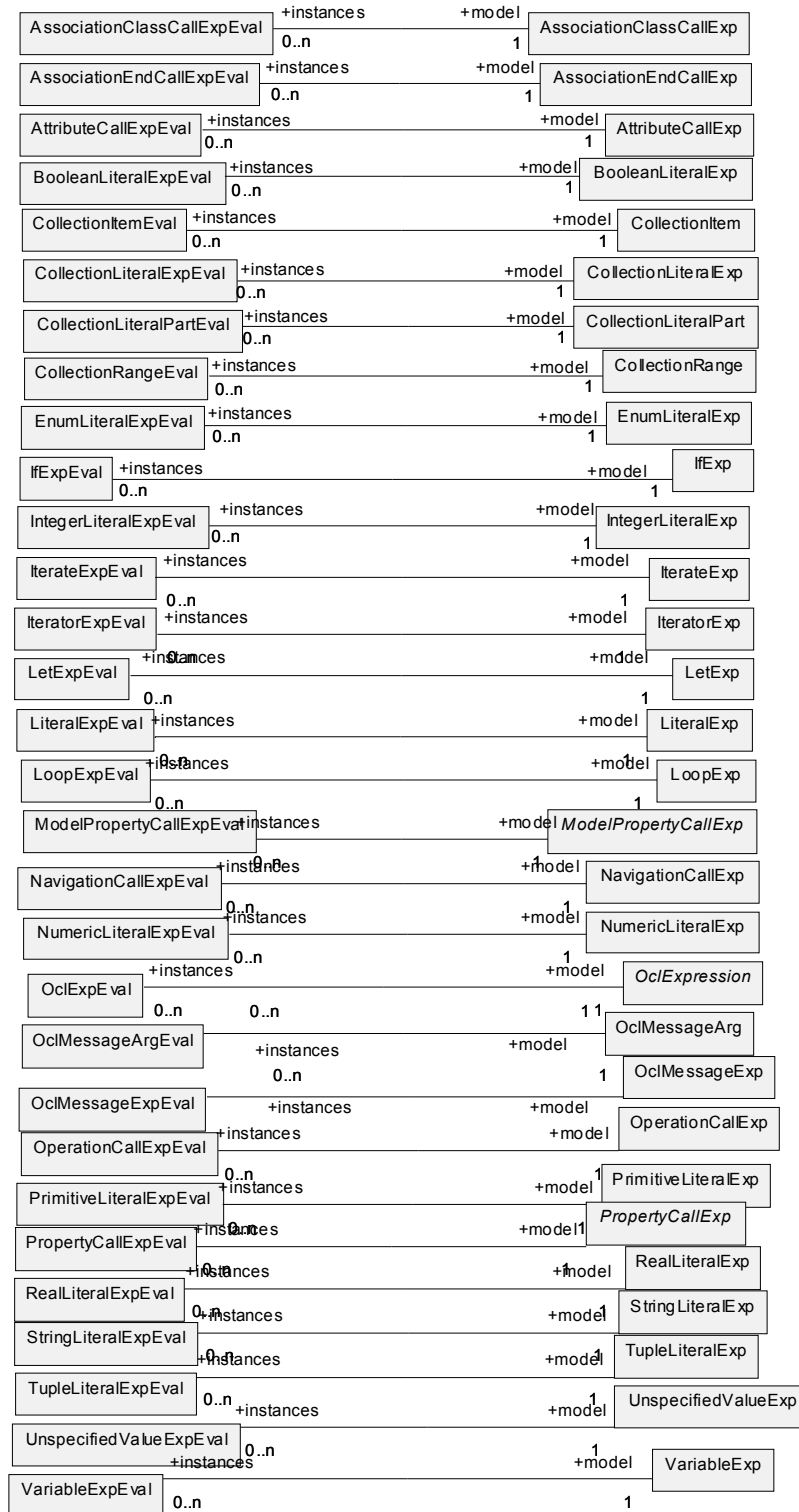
AssociationClassCallExpEval +instances 0..n +model 1 AssociationClassCallExp

AssociationEndCallExpEval +instances 0..n +model 1 AssociationEndCallExp

AttributeCallExpEval +instances 0..n +model 1 AttributeCallExp

BooleanLiteralExpEval +instances 0..n +model 1 BooleanLiteralExp

CollectionItemEval +instances 0..n +model 1 CollectionItem

CollectionLiteralExpEval +instances 0..n +model 1 CollectionLiteralExp

CollectionLiteralPartEval +instances 0..n +model 1 CollectionLiteralPart

CollectionRangeEval +instances 0..n +model 1 CollectionRange

EnumLiteralExpEval +instances 0..n +model 1 EnumLiteralExp

IfExpEval +instances 0..n +model 1 IfExp

IntegerLiteralExpEval +instances 0..n +model 1 IntegerLiteralExp

IterateExpEval +instances 0..n +model 1 IterateExp

IteratorExpEval +instances +model IteratorExp

LetExpEval +instances 0..n +model 1 LetExp

LiteralExpEval +instances 0..n +model 1 LiteralExp

LoopExpEval +instances 0..n +model 1 LoopExp

ModelPropertyCallExpEval +instances 0..n +model 1 ModelPropertyCallExp

NavigationCallExpEval +instances 0..n +model 1 NavigationCallExp

NumericLiteralExpEval +instances 0..n +model 1 NumericLiteralExp

OclExpEval +instances 0..n +model 1 OclExpression

OclMessageArgEval +instances 0..n +model 1 OclMessageArg

OclMessageExpEval +instances 0..n +model 1 OclMessageExp

OperationCallExpEval +instances 0..n +model 1 OperationCallExp

PrimitiveLiteralExpEval +instances 0..n +model 1 PrimitiveLiteralExp

PropertyCallExpEval +instances 0..n +model 1 PropertyCallExp

RealLiteralExpEval +instances 0..n +model 1 RealLiteralExp

StringLiteralExpEval +instances 0..n +model 1 StringLiteralExp

TupleLiteralExpEval +instances 0..n +model 1 TupleLiteralExp

UnspecifiedValueExpEval +instances 0..n +model 1 UnspecifiedValueExp

VariableExpEval +instances 0..n +model 1 VariableExp